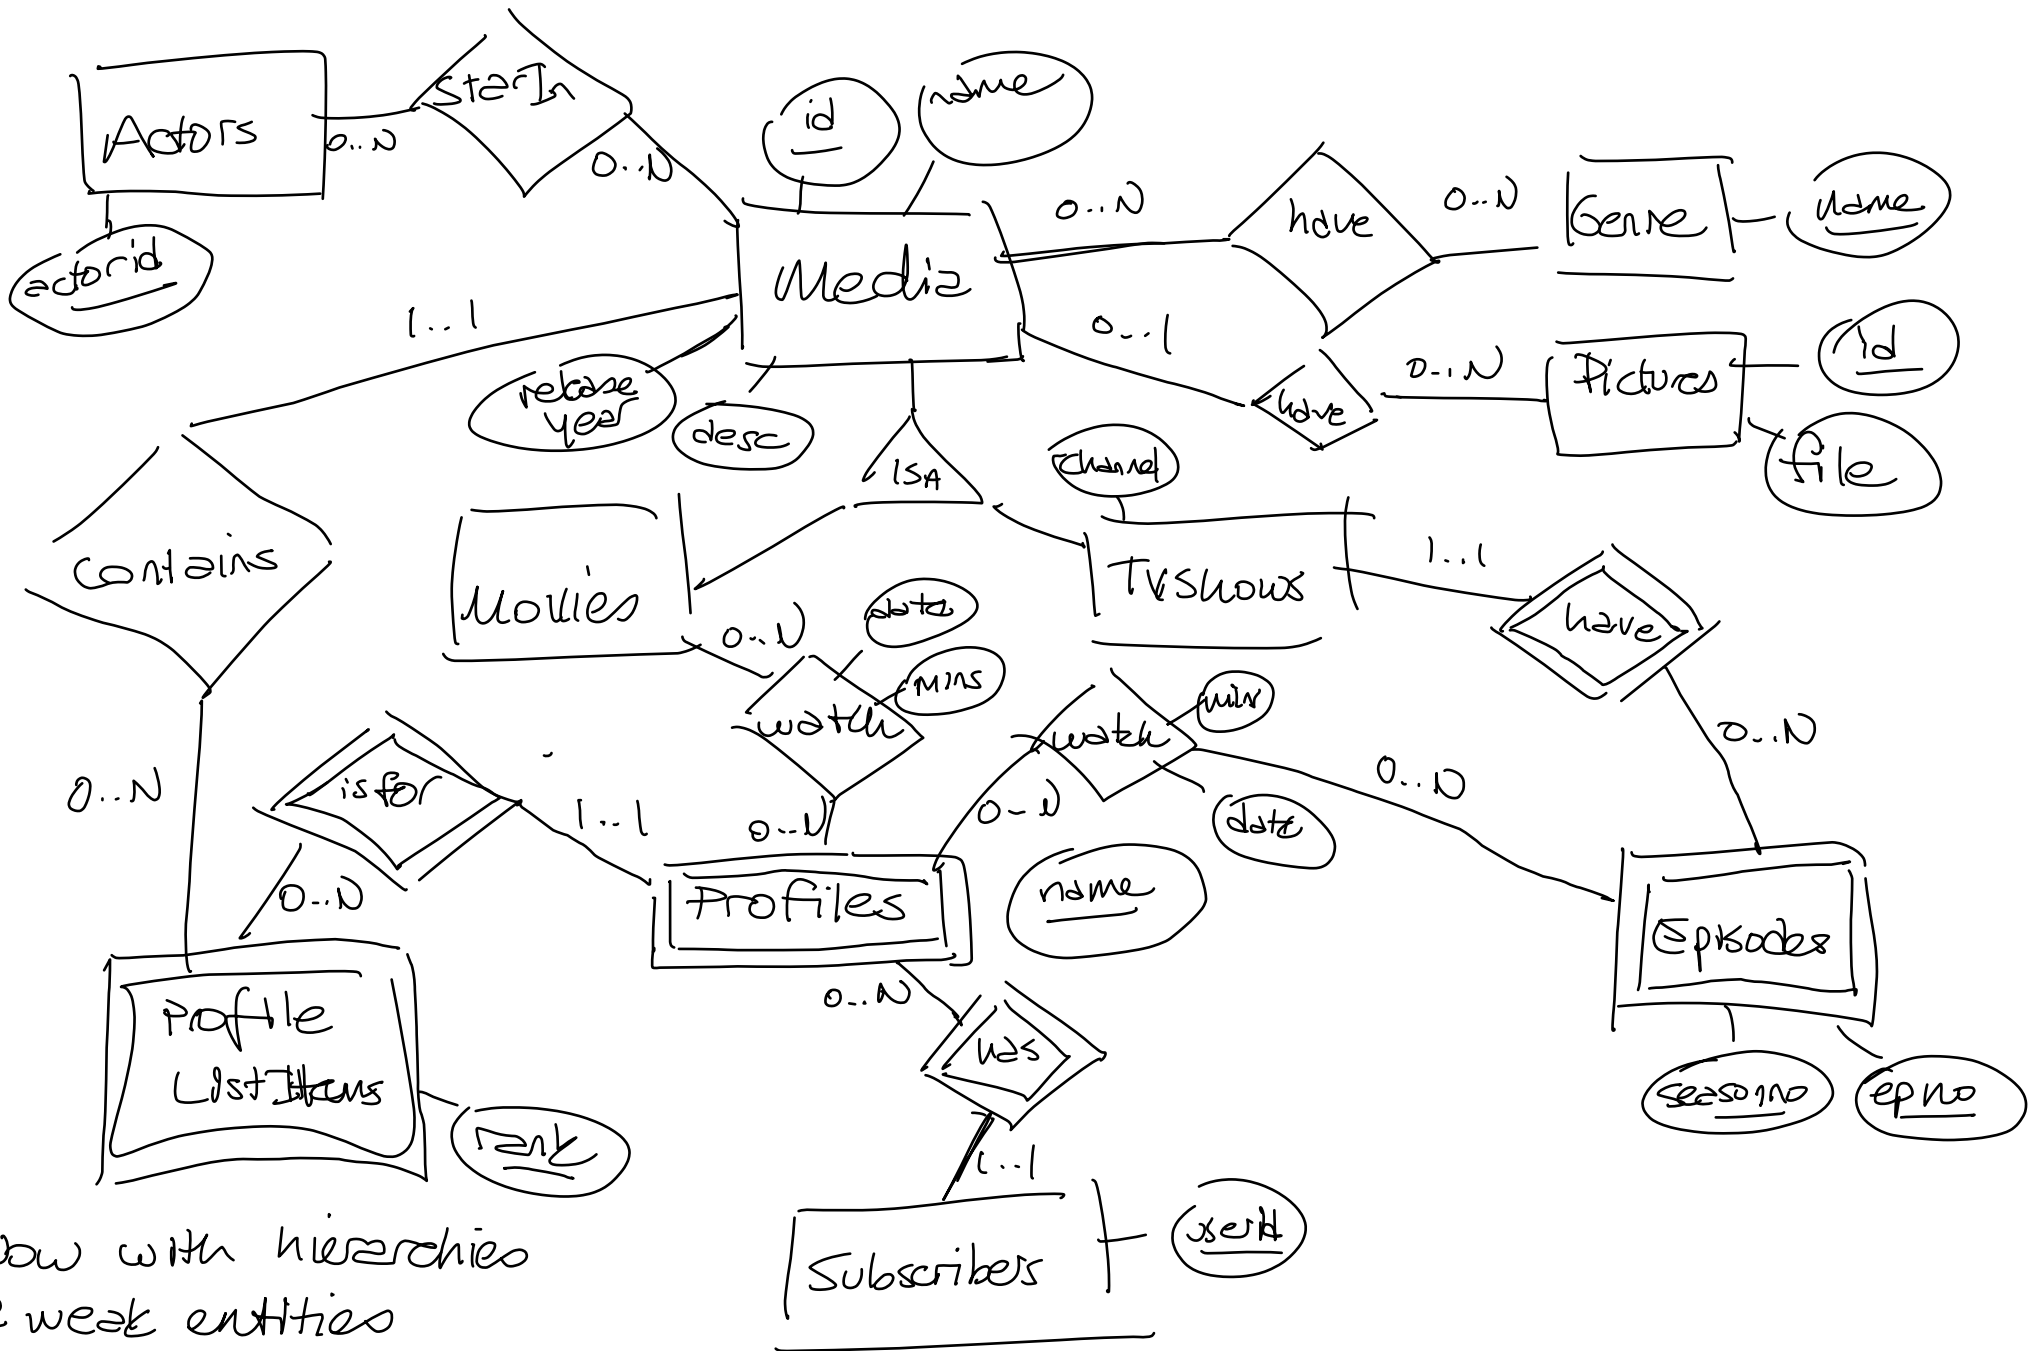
Actors
starIn
0..N
0..N
actorid
id
name
Media
0..N
have
0..N
Genre
name
1..1
0..1
release year
desc
have
0..N
Pictures
id
file
ISA
channel
contains
Movies
TVshows
1..1
0..N
date
mins
have
watch
watch
min
0..N
0..N
isfor
1..1
0..N
0..N
0..N
date
0..N
Profiles
name
Episodes
profile ListItems
0..N
has
rank
1..1
seasonno
epno
Subscribers
userId
ow with hierarchies
weak entities